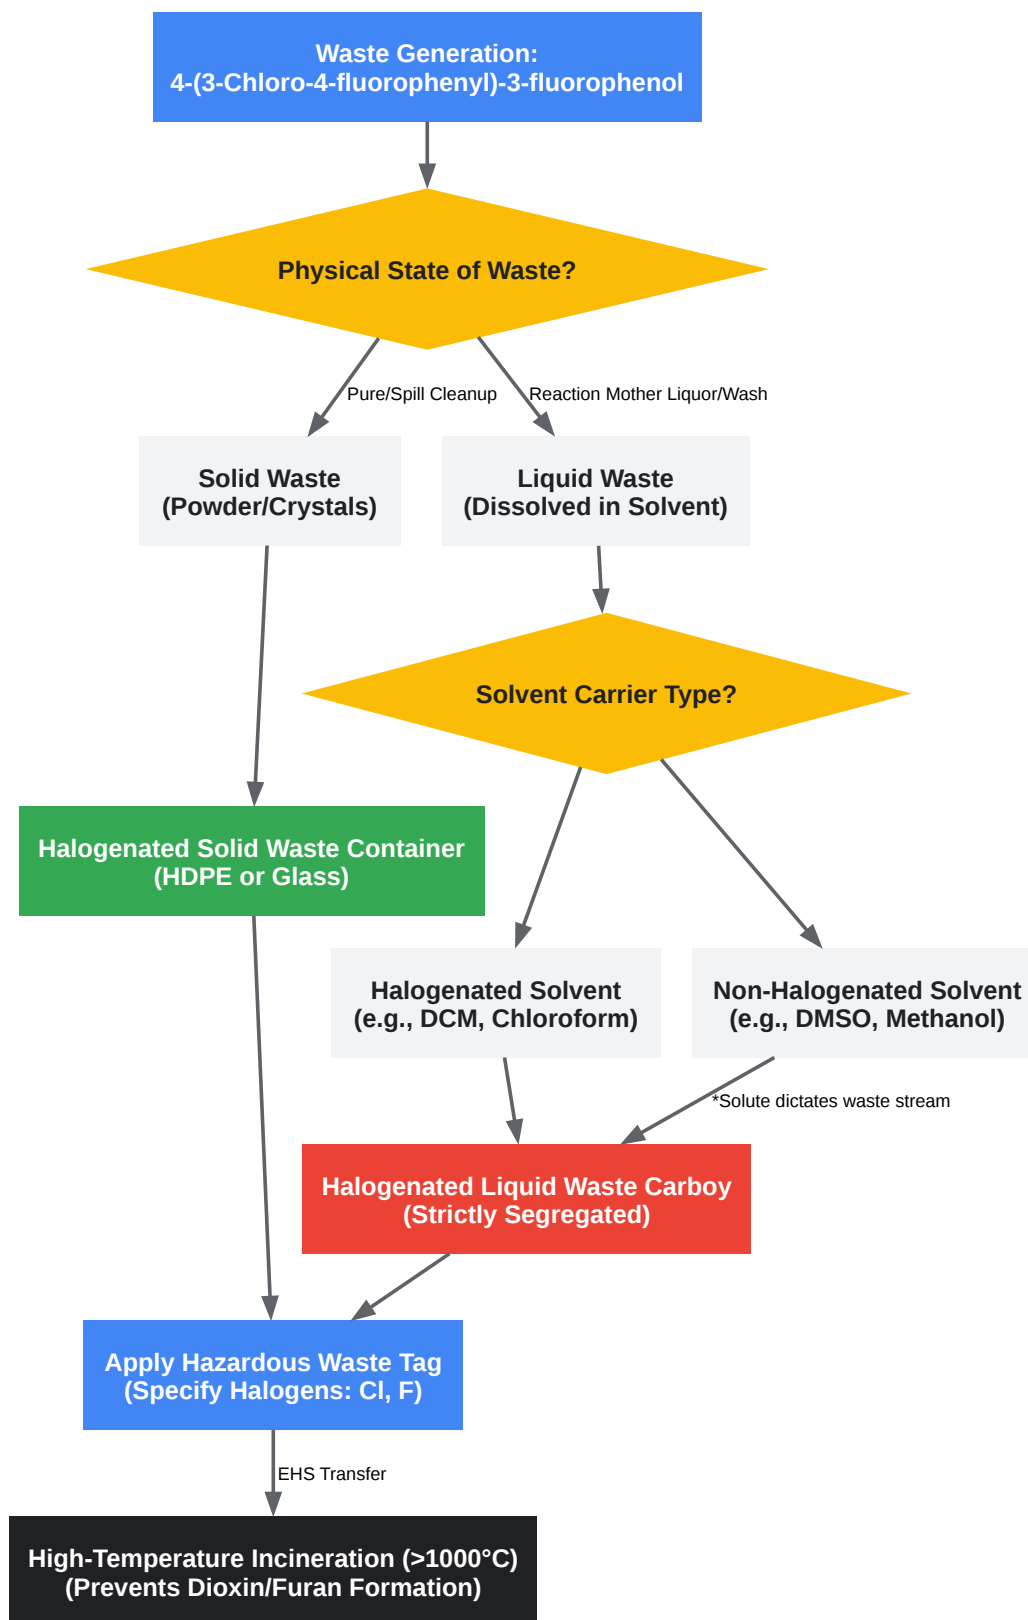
Waste Generation:
4-(3-Chloro-4-fluorophenyl)-3-fluorophenol

Physical State of Waste?

Pure/Spill Cleanup

Reaction Mother Liquor/Wash

Solid Waste
(Powder/Crystals)

Liquid Waste
(Dissolved in Solvent)

Solvent Carrier Type?

Halogenated Solid Waste Container
(HDPE or Glass)

Halogenated Solvent
(e.g., DCM, Chloroform)

Non-Halogenated Solvent
(e.g., DMSO, Methanol)

*Solute dictates waste stream

Halogenated Liquid Waste Carboy
(Strictly Segregated)

Apply Hazardous Waste Tag
(Specify Halogens: Cl, F)

EHS Transfer

High-Temperature Incineration (>1000°C)
(Prevents Dioxin/Furan Formation)